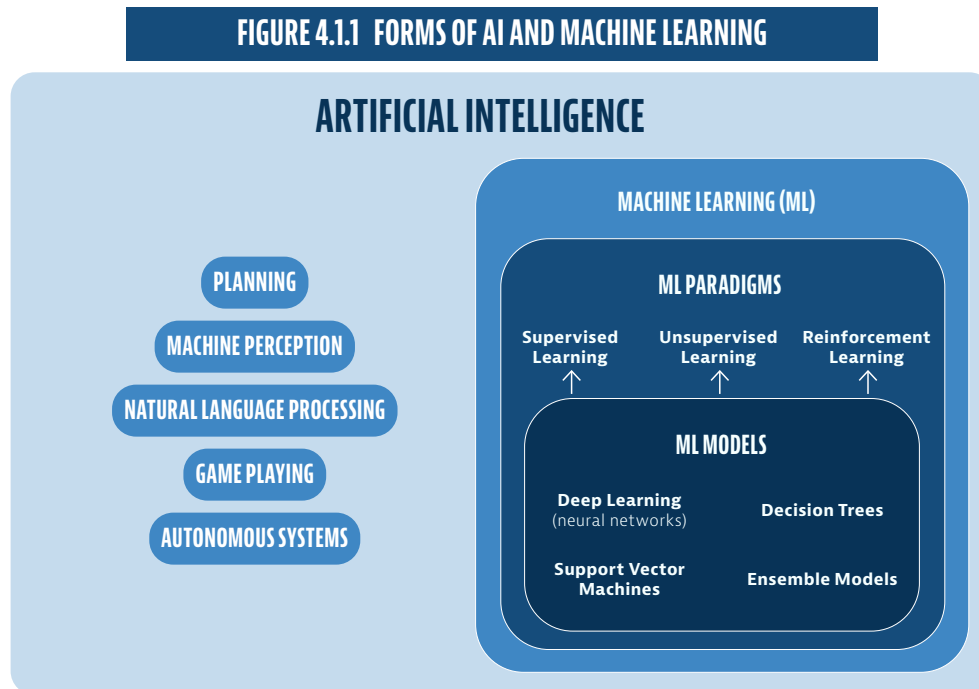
FIGURE 4.1.1 FORMS OF AI AND MACHINE LEARNING

ARTIFICIAL INTELLIGENCE

PLANNING

MACHINE PERCEPTION

NATURAL LANGUAGE PROCESSING

GAME PLAYING

AUTONOMOUS SYSTEMS

MACHINE LEARNING (ML)

ML PARADIGMS

Supervised Learning

Unsupervised Learning

Reinforcement Learning

ML MODELS

Deep Learning (neural networks)

Decision Trees

Support Vector Machines

Ensemble Models